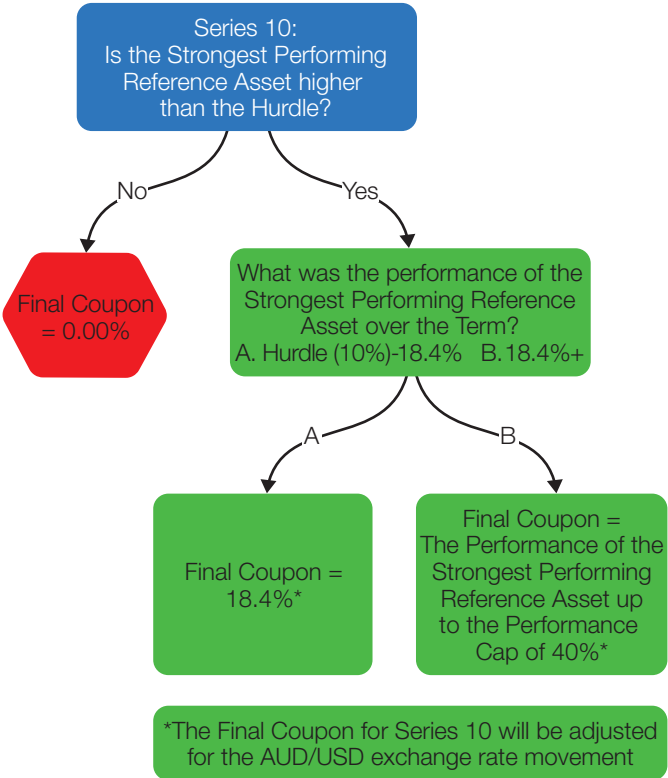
Series 10:
Is the Strongest Performing Reference Asset higher than the Hurdle?

No

Yes

Final Coupon = 0.00%

What was the performance of the Strongest Performing Reference Asset over the Term?
A. Hurdle (10%)-18.4% B.18.4%+

A

B

Final Coupon = 18.4%*

Final Coupon = The Performance of the Strongest Performing Reference Asset up to the Performance Cap of 40%*

*The Final Coupon for Series 10 will be adjusted for the AUD/USD exchange rate movement